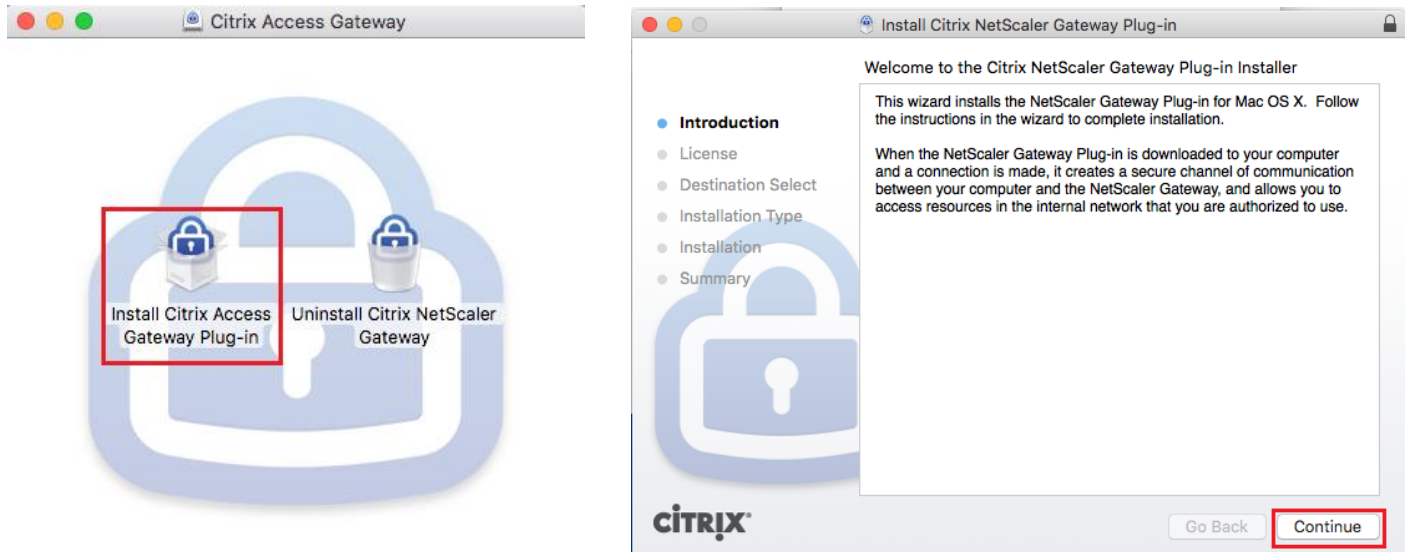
Citrix Access Gateway

Install Citrix Access Gateway Plug-in

Uninstall Citrix NetScaler Gateway

Install Citrix NetScaler Gateway Plug-in

Welcome to the Citrix NetScaler Gateway Plug-in Installer

Introduction
License
Destination Select
Installation Type
Installation
Summary

This wizard installs the NetScaler Gateway Plug-in for Mac OS X. Follow the instructions in the wizard to complete installation.

When the NetScaler Gateway Plug-in is downloaded to your computer and a connection is made, it creates a secure channel of communication between your computer and the NetScaler Gateway, and allows you to access resources in the internal network that you are authorized to use.

CITRIX

Go Back
Continue